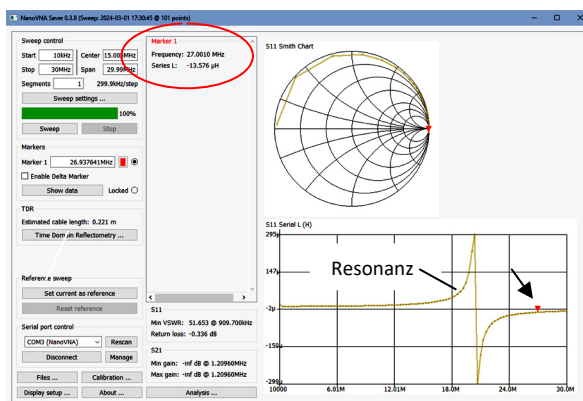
NanoVNA Saver 0.3.8 (Sweep: 2024-03-01 17:30:45 @ 101 points)

Sweep control
Start 10kHz
Center 15.005MHz
Stop 30MHz
Span 29.99MHz
Segments 1
299.9kHz/step
Sweep settings ...
100%
Sweep
Stop

Markers
Marker 1 26.937641MHz
Enable Delta Marker
Show data
Locked

TDR
Estimated cable length: 0.221 m
Time Domain Reflectometry ...

Reference sweep
Set current as reference
Reset reference

Serial port control
COM3 (NanoVNA)
Rescan
Disconnect
Manage

Files ...
Calibration ...
Display setup ...
About ...

Marker 1
Frequency: 27.0010 MHz
Series L: -13.576 µH

S11
Min VSWR: 51.653 @ 909.700kHz
Return loss: -0.336 dB

S21
Min gain: -inf dB @ 1.20960MHz
Max gain: -inf dB @ 1.20960MHz

Analysis ...

S11 Smith Chart

S11 Serial L (H)
295µ
147µ
-2µ
-150µ
-299µ
10000
6.01M
12.01M
18.0M
24.0M
30.0M

Resonanz